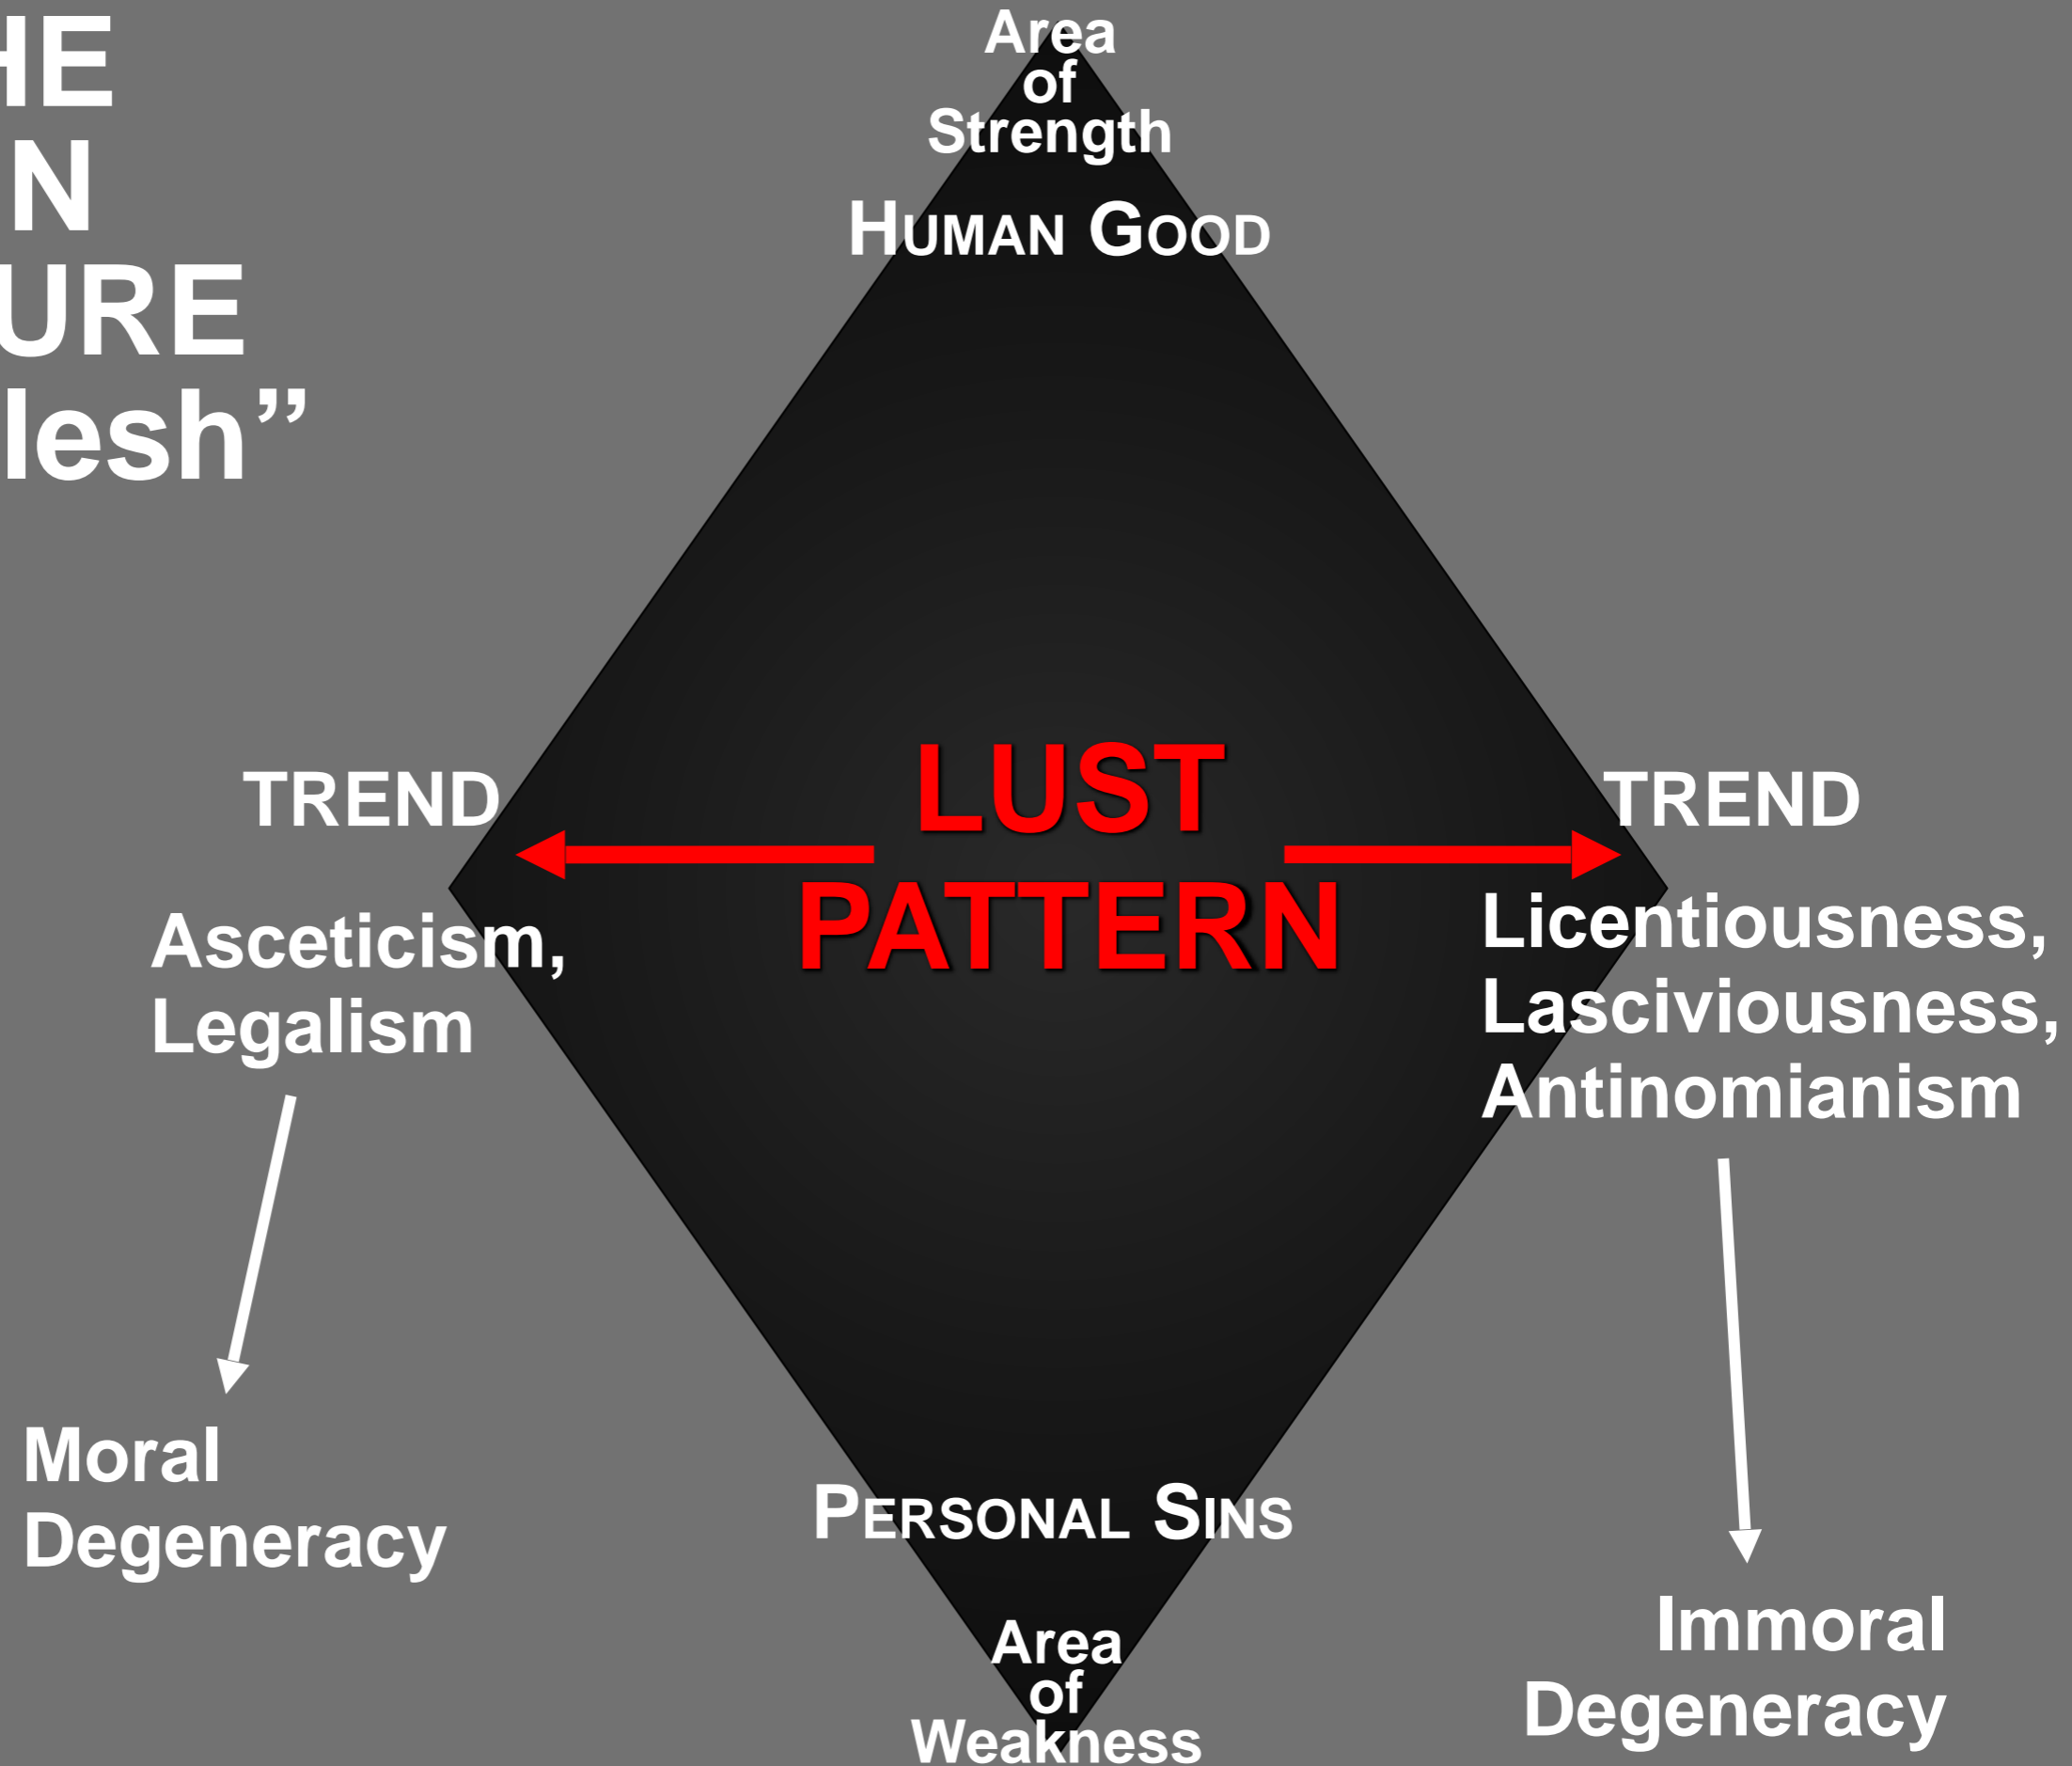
HE
N
URE
lesh”

Area of Strength

HUMAN GOOD

TREND

LUST PATTERN

TREND

Asceticism, Legalism

Licentiousness, Lasciviousness, Antinomianism

Moral Degeneracy

PERSONAL SINS

Immoral Degeneracy

Area of Weakness